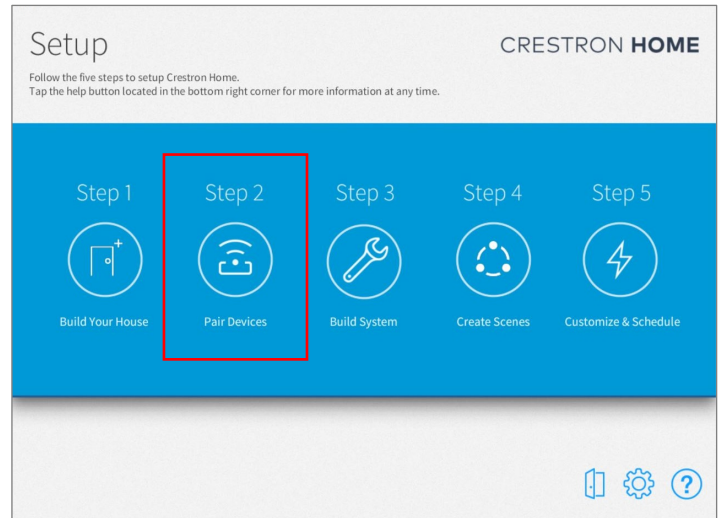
Setup

CRESTRON HOME

Follow the five steps to setup Crestron Home.
Tap the help button located in the bottom right corner for more information at any time.

Step 1
Build Your House

Step 2
Pair Devices

Step 3
Build System

Step 4
Create Scenes

Step 5
Customize & Schedule

?